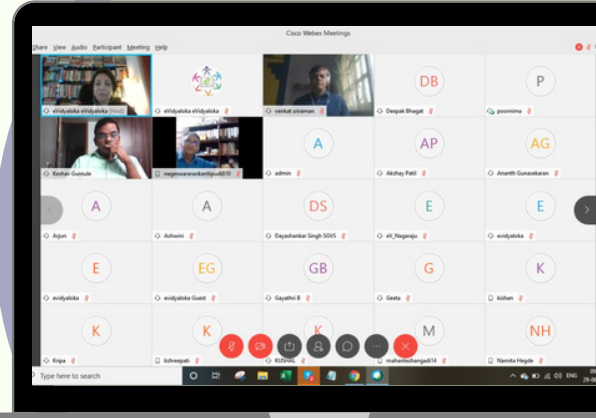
Cisco Webex Meetings

Share View Audio Participant Meeting Help

eVidyaloka eVidyaloka (Host)

eVidyaloka eVidyaloka

venkat sriraman

DB
Deepak Bhagat

P
poornima

Keshav Gumule

nageswararaokanigiru610

A
admin

AP
Akshay Patil

AG
Ananth Gunasekaran

A
Arjun

A
Ashwini

DS
Dayashankar Singh SGVS

E
eV_Nagaraju

E
evidyaloka

E
evidyaloka

EG
eVidyaloka Guest

GB
Gayathri B

G
Geeta

K
kishan

K
Kripa

K
kshreepati

K
KUSHAL

M
mahanteshangadi14

NH
Namita Hegde

Type here to search

ENG